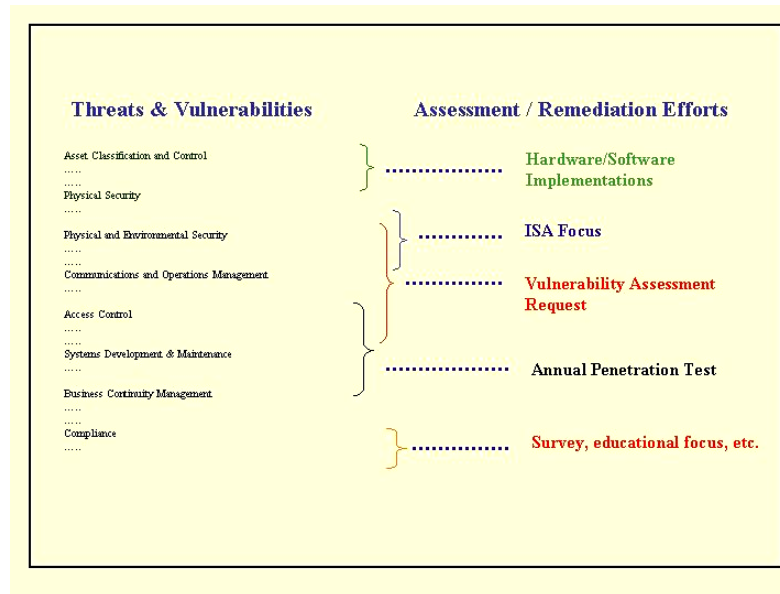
Threats & Vulnerabilities

Assessment / Remediation Efforts

Asset Classification and Control
.....
.....
Physical Security
.....

Physical and Environmental Security
.....
.....
Communications and Operations Management
.....

Access Control
.....
.....
Systems Development & Maintenance
.....

Business Continuity Management
.....
.....
Compliance
.....

Hardware/Software Implementations

ISA Focus

Vulnerability Assessment Request

Annual Penetration Test

Survey, educational focus, etc.